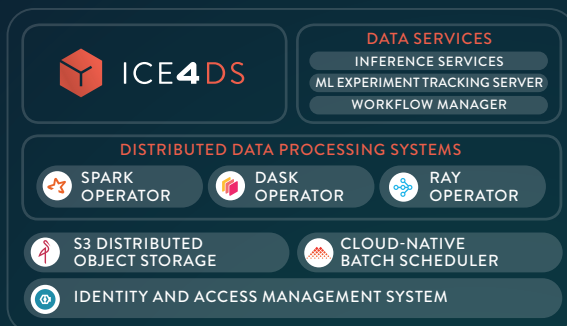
ICE4DS

DATA SERVICES
INFERENCE SERVICES
ML EXPERIMENT TRACKING SERVER
WORKFLOW MANAGER

DISTRIBUTED DATA PROCESSING SYSTEMS
SPARK OPERATOR
DASK OPERATOR
RAY OPERATOR

S3 DISTRIBUTED OBJECT STORAGE
CLOUD-NATIVE BATCH SCHEDULER

IDENTITY AND ACCESS MANAGEMENT SYSTEM